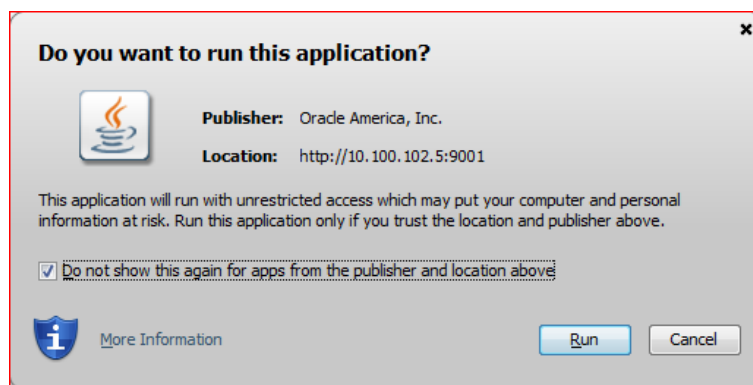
×

Do you want to run this application?

Publisher: Oracle America, Inc.

Location: http://10.100.102.5:9001

This application will run with unrestricted access which may put your computer and personal information at risk. Run this application only if you trust the location and publisher above.

☑ Do not show this again for apps from the publisher and location above

More Information

Run

Cancel